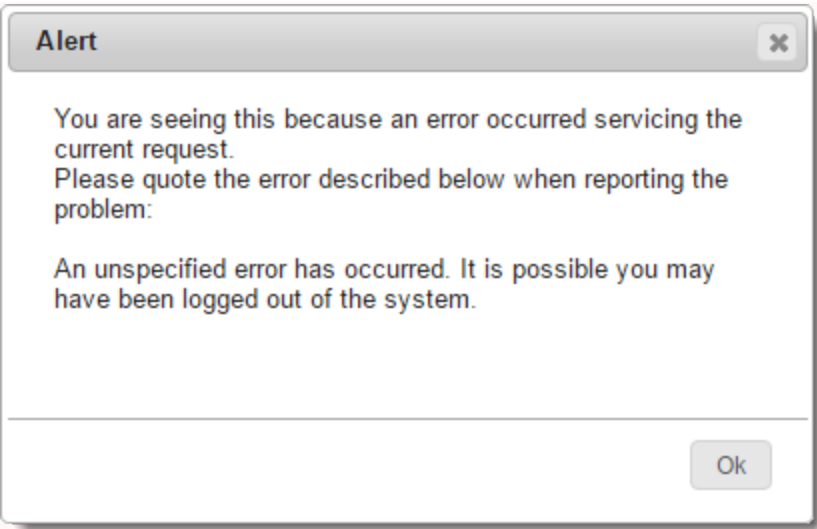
Alert

You are seeing this because an error occurred servicing the current request.
Please quote the error described below when reporting the problem:

An unspecified error has occurred. It is possible you may have been logged out of the system.

Ok